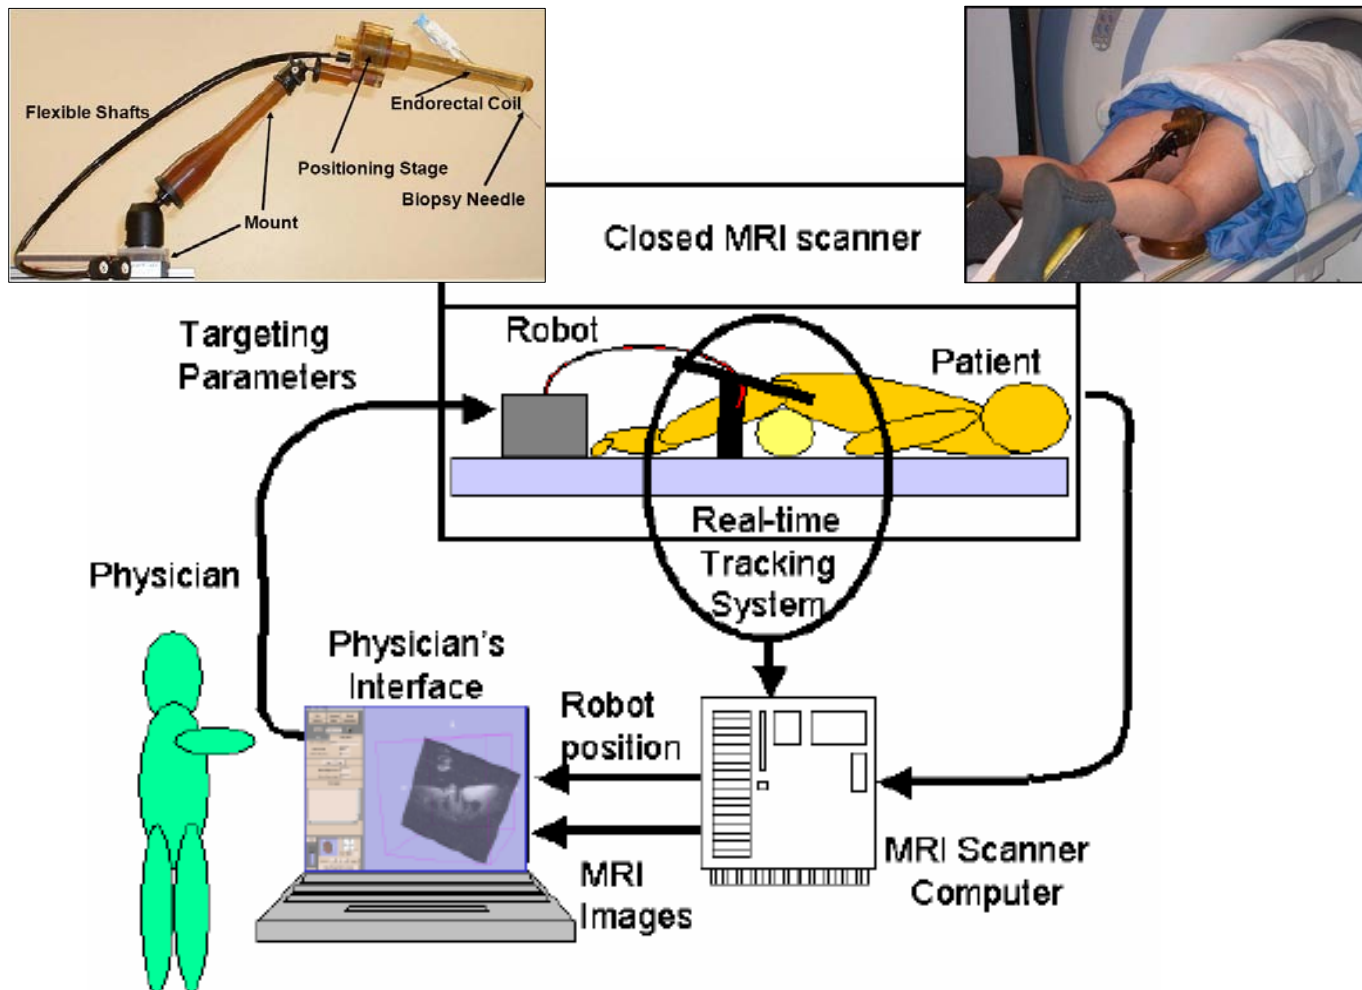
Flexible Shafts
Endorectal Coil
Positioning Stage
Biopsy Needle
Mount

Closed MRI scanner

Targeting Parameters
Robot
Patient
Real-time Tracking System
Physician
Physician's Interface
Robot position
MRI Images
MRI Scanner Computer